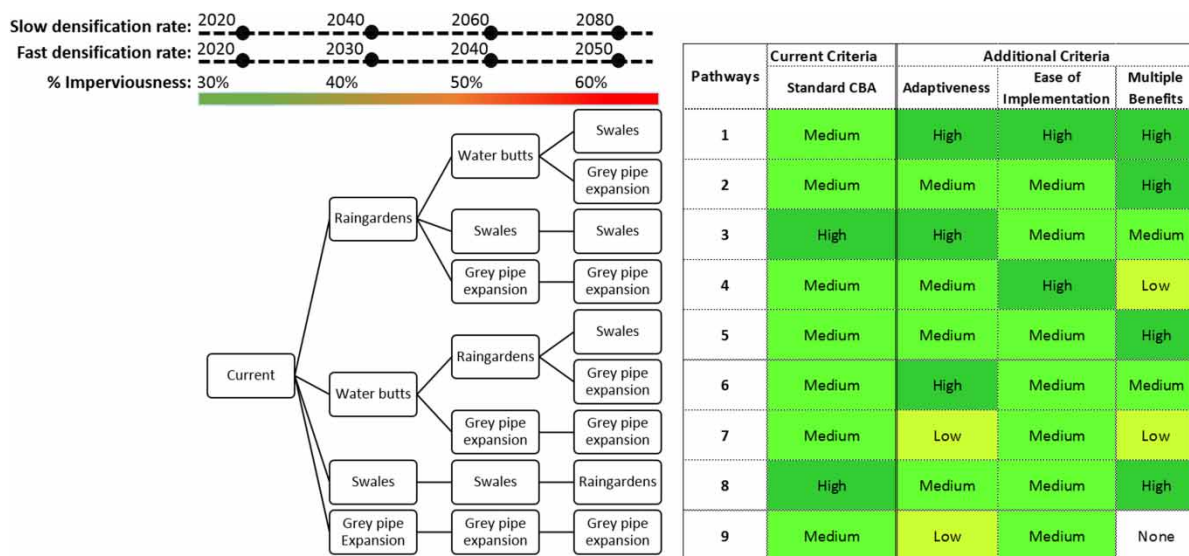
Slow densification rate: 2020 2040 2060 2080
Fast densification rate: 2020 2030 2040 2050
% Imperviousness: 30% 40% 50% 60%

Current
Raingardens
Water butts
Swales
Grey pipe expansion
Swales
Grey pipe expansion
Swales
Grey pipe expansion
Swales
Grey pipe expansion
Water butts
Raingardens
Swales
Grey pipe expansion
Grey pipe expansion
Grey pipe expansion
Swales
Swales
Raingardens
Grey pipe Expansion
Grey pipe expansion
Grey pipe expansion

| Pathways | Current Criteria: Standard CBA | Additional Criteria: Adaptiveness | Additional Criteria: Ease of Implementation | Additional Criteria: Multiple Benefits |
|---|---|---|---|---|
| 1 | Medium | High | High | High |
| 2 | Medium | Medium | Medium | High |
| 3 | High | High | Medium | Medium |
| 4 | Medium | Medium | High | Low |
| 5 | Medium | Medium | Medium | High |
| 6 | Medium | High | Medium | Medium |
| 7 | Medium | Low | Medium | Low |
| 8 | High | Medium | Medium | High |
| 9 | Medium | Low | Medium | None |